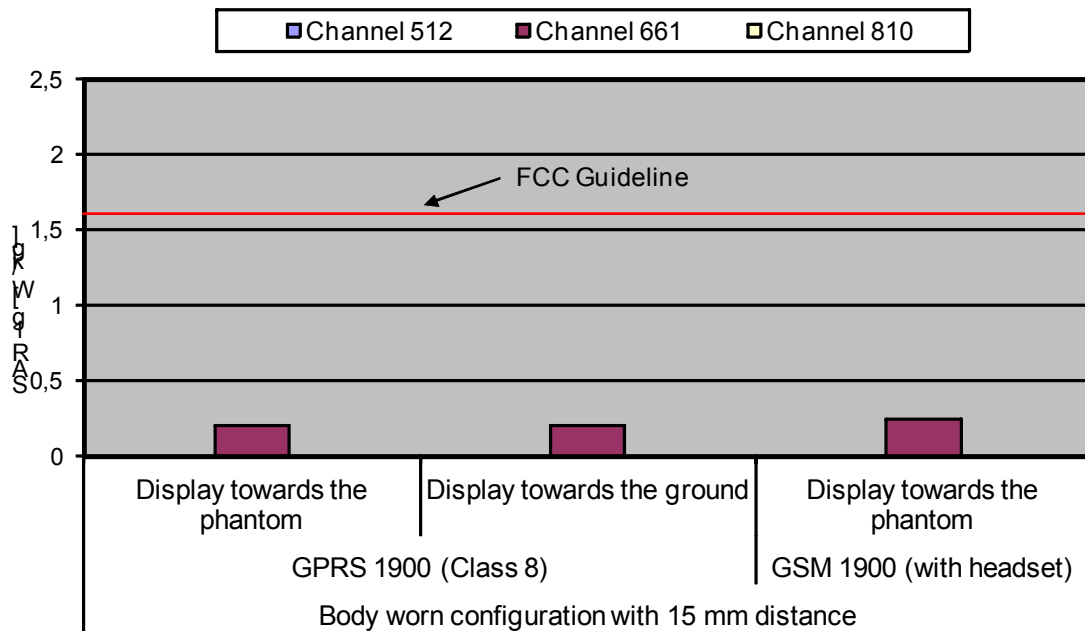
Channel 512 Channel 661 Channel 810

2,5
2
1,5
1
0,5
0

FCC Guideline

SAR 1g [W/kg]

Display towards the phantom
Display towards the ground
Display towards the phantom

GPRS 1900 (Class 8)
GSM 1900 (with headset)

Body worn configuration with 15 mm distance